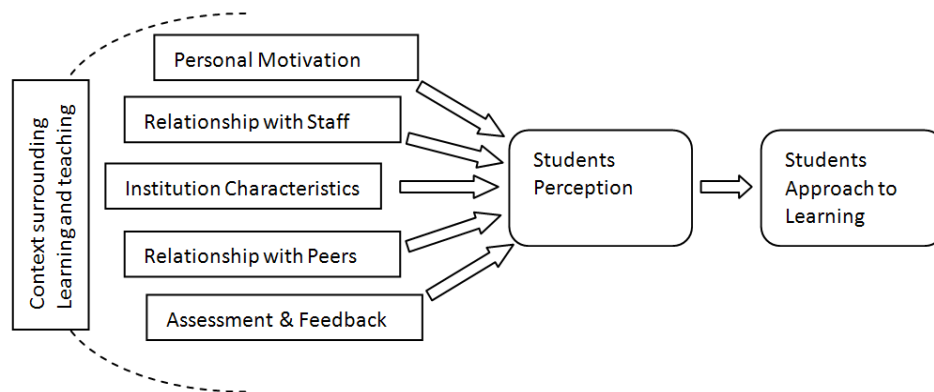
Context surrounding Learning and teaching

Personal Motivation

Relationship with Staff

Institution Characteristics

Relationship with Peers

Assessment & Feedback

Students Perception

Students Approach to Learning